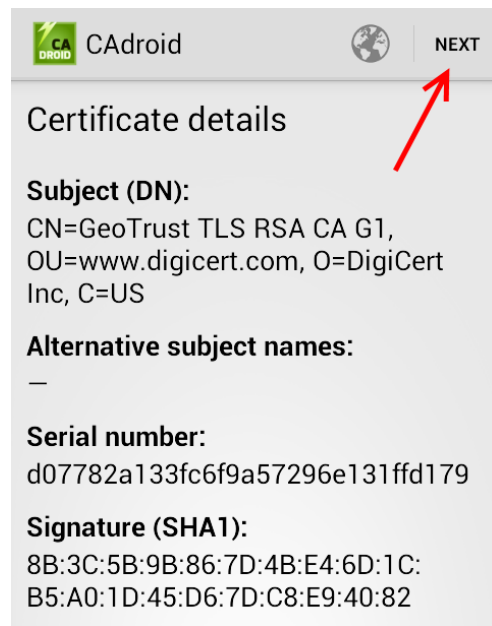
CA DROID CAdroid

NEXT

Certificate details

Subject (DN):
CN=GeoTrust TLS RSA CA G1, OU=www.digicert.com, O=DigiCert Inc, C=US

Alternative subject names:
—

Serial number:
d07782a133fc6f9a57296e131ffd179

Signature (SHA1):
8B:3C:5B:9B:86:7D:4B:E4:6D:1C:B5:A0:1D:45:D6:7D:C8:E9:40:82